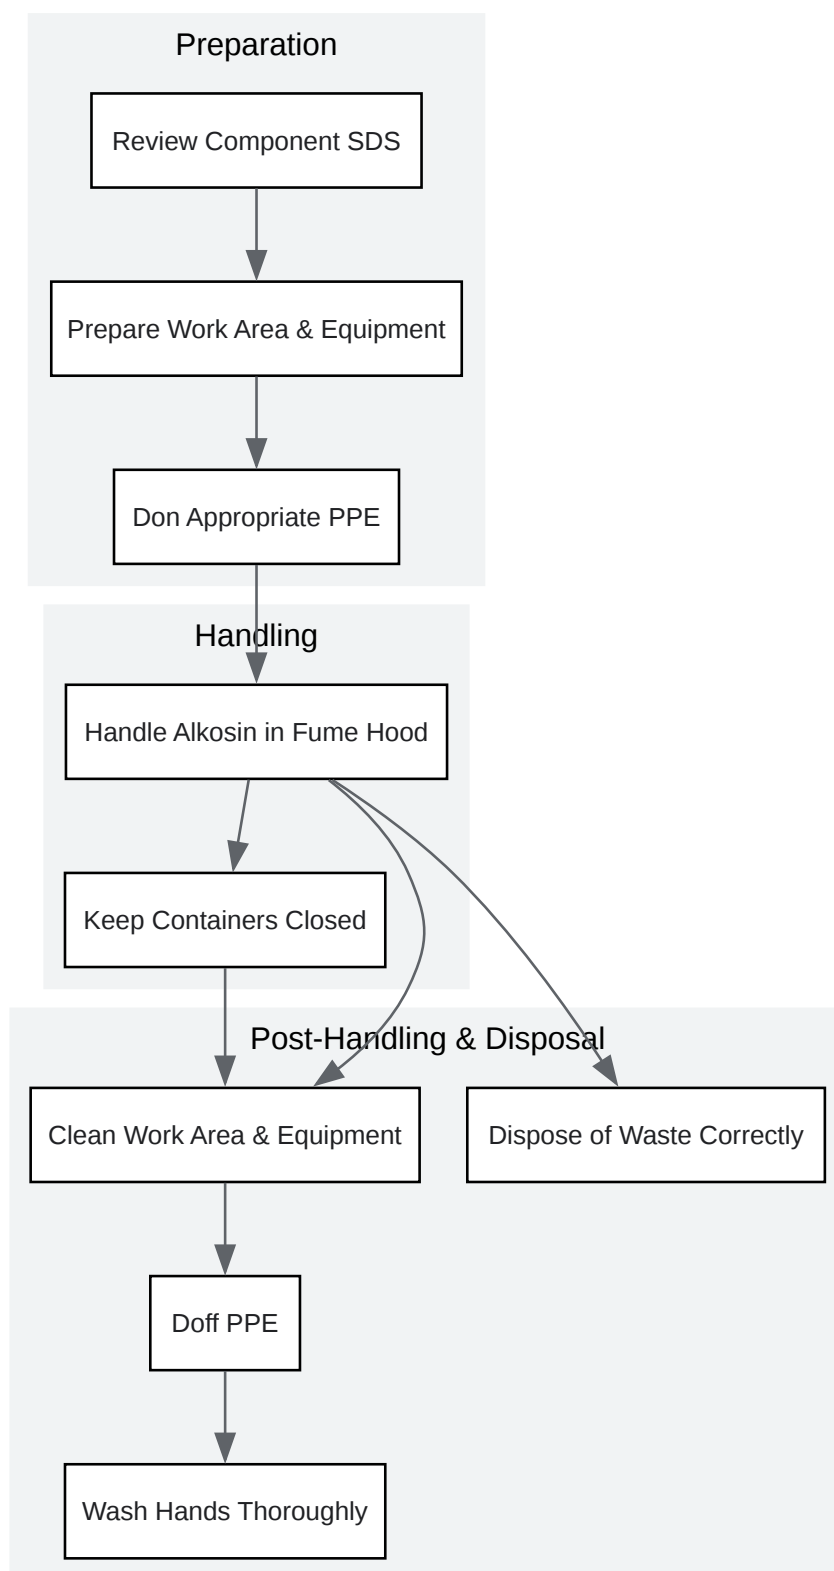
Preparation

Review Component SDS

Prepare Work Area & Equipment

Don Appropriate PPE

Handling

Handle Alkosin in Fume Hood

Keep Containers Closed

Post-Handling & Disposal

Clean Work Area & Equipment

Dispose of Waste Correctly

Doff PPE

Wash Hands Thoroughly